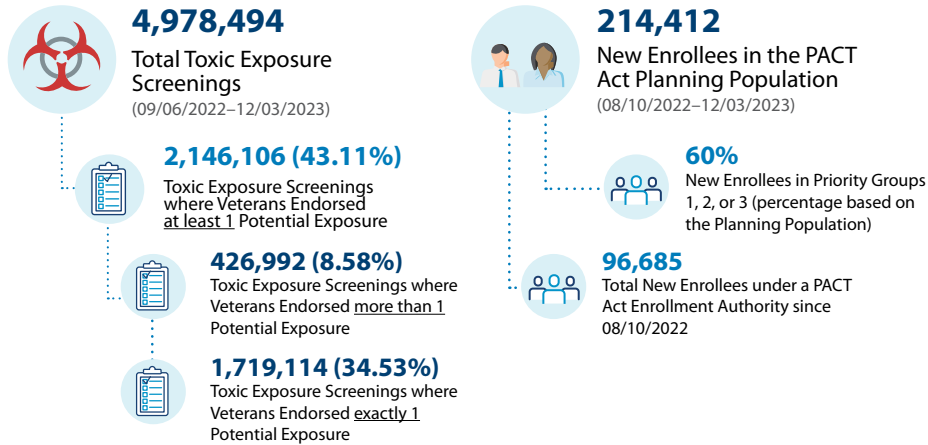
4,978,494
Total Toxic Exposure Screenings
(09/06/2022–12/03/2023)

2,146,106 (43.11%)
Toxic Exposure Screenings where Veterans Endorsed at least 1 Potential Exposure

426,992 (8.58%)
Toxic Exposure Screenings where Veterans Endorsed more than 1 Potential Exposure

1,719,114 (34.53%)
Toxic Exposure Screenings where Veterans Endorsed exactly 1 Potential Exposure

214,412
New Enrollees in the PACT Act Planning Population
(08/10/2022–12/03/2023)

60%
New Enrollees in Priority Groups 1, 2, or 3 (percentage based on the Planning Population)

96,685
Total New Enrollees under a PACT Act Enrollment Authority since 08/10/2022